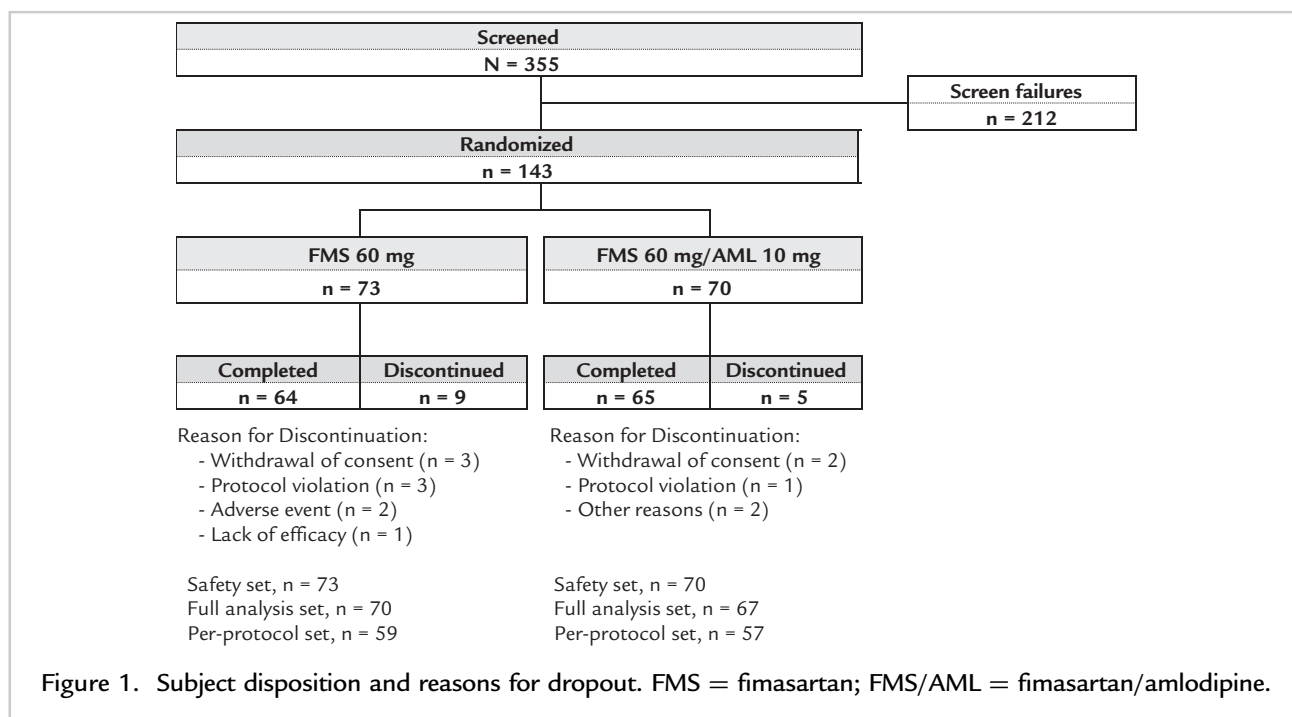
Screened
N = 355

Screen failures
n = 212

Randomized
n = 143

FMS 60 mg
n = 73

FMS 60 mg/AML 10 mg
n = 70

| Completed | Discontinued |
|---|---|
| n = 64 | n = 9 |

| Completed | Discontinued |
|---|---|
| n = 65 | n = 5 |

Reason for Discontinuation:
- Withdrawal of consent (n = 3)
- Protocol violation (n = 3)
- Adverse event (n = 2)
- Lack of efficacy (n = 1)

Safety set, n = 73
Full analysis set, n = 70
Per-protocol set, n = 59

Reason for Discontinuation:
- Withdrawal of consent (n = 2)
- Protocol violation (n = 1)
- Other reasons (n = 2)

Safety set, n = 70
Full analysis set, n = 67
Per-protocol set, n = 57

Figure 1. Subject disposition and reasons for dropout. FMS = fimasartan; FMS/AML = fimasartan/amlodipine.